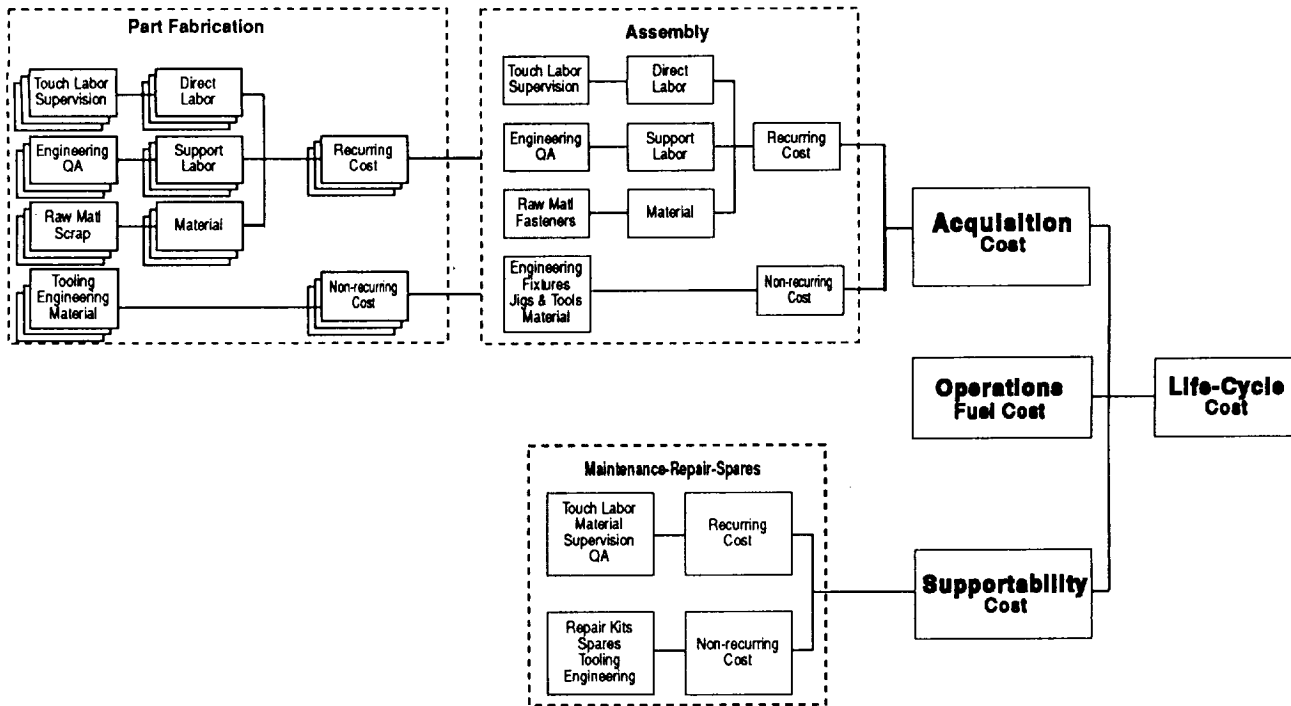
Part Fabrication

Touch Labor Supervision

Direct Labor

Engineering QA

Support Labor

Recurring Cost

Raw Matl Scrap

Material

Tooling Engineering Material

Non-recurring Cost

Assembly

Touch Labor Supervision

Direct Labor

Engineering QA

Support Labor

Recurring Cost

Raw Matl Fasteners

Material

Engineering Fixtures Jigs & Tools Material

Non-recurring Cost

Acquisition Cost

Operations Fuel Cost

Life-Cycle Cost

Maintenance-Repair-Spares

Touch Labor Material Supervision QA

Recurring Cost

Repair Kits Spares Tooling Engineering

Non-recurring Cost

Supportability Cost